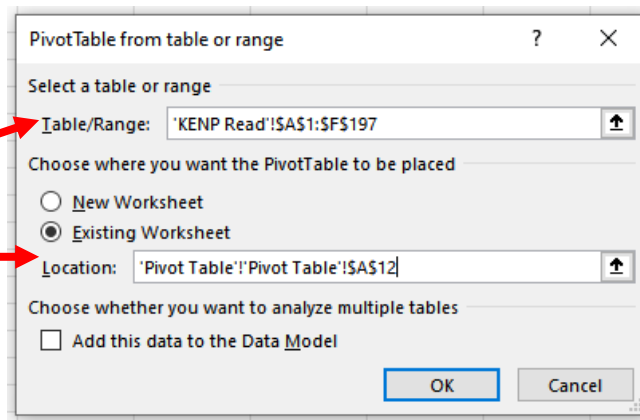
PivotTable from table or range

?

Select a table or range

Table/Range: 'KENP Read'!$A$1:$F$197

Choose where you want the PivotTable to be placed

New Worksheet

Existing Worksheet

Location: 'Pivot Table'!'Pivot Table'!$A$12

Choose whether you want to analyze multiple tables

Add this data to the Data Model

OK

Cancel